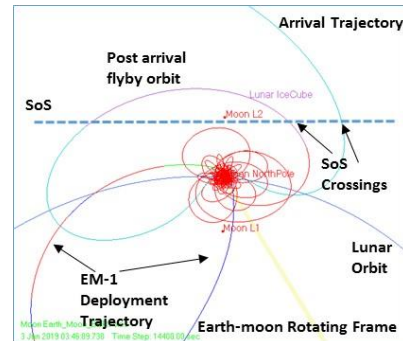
Arrival Trajectory

Post arrival flyby orbit

Lunar IceCube

SoS

Moon L2

SoS Crossings

Moon NorthPole

Moon L1

Lunar Orbit

EM-1 Deployment Trajectory

Moon Earth_Moon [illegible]
3 Jan 2019 03:49:09.730 Time Step: 14400.00 sec

Earth-moon Rotating Frame